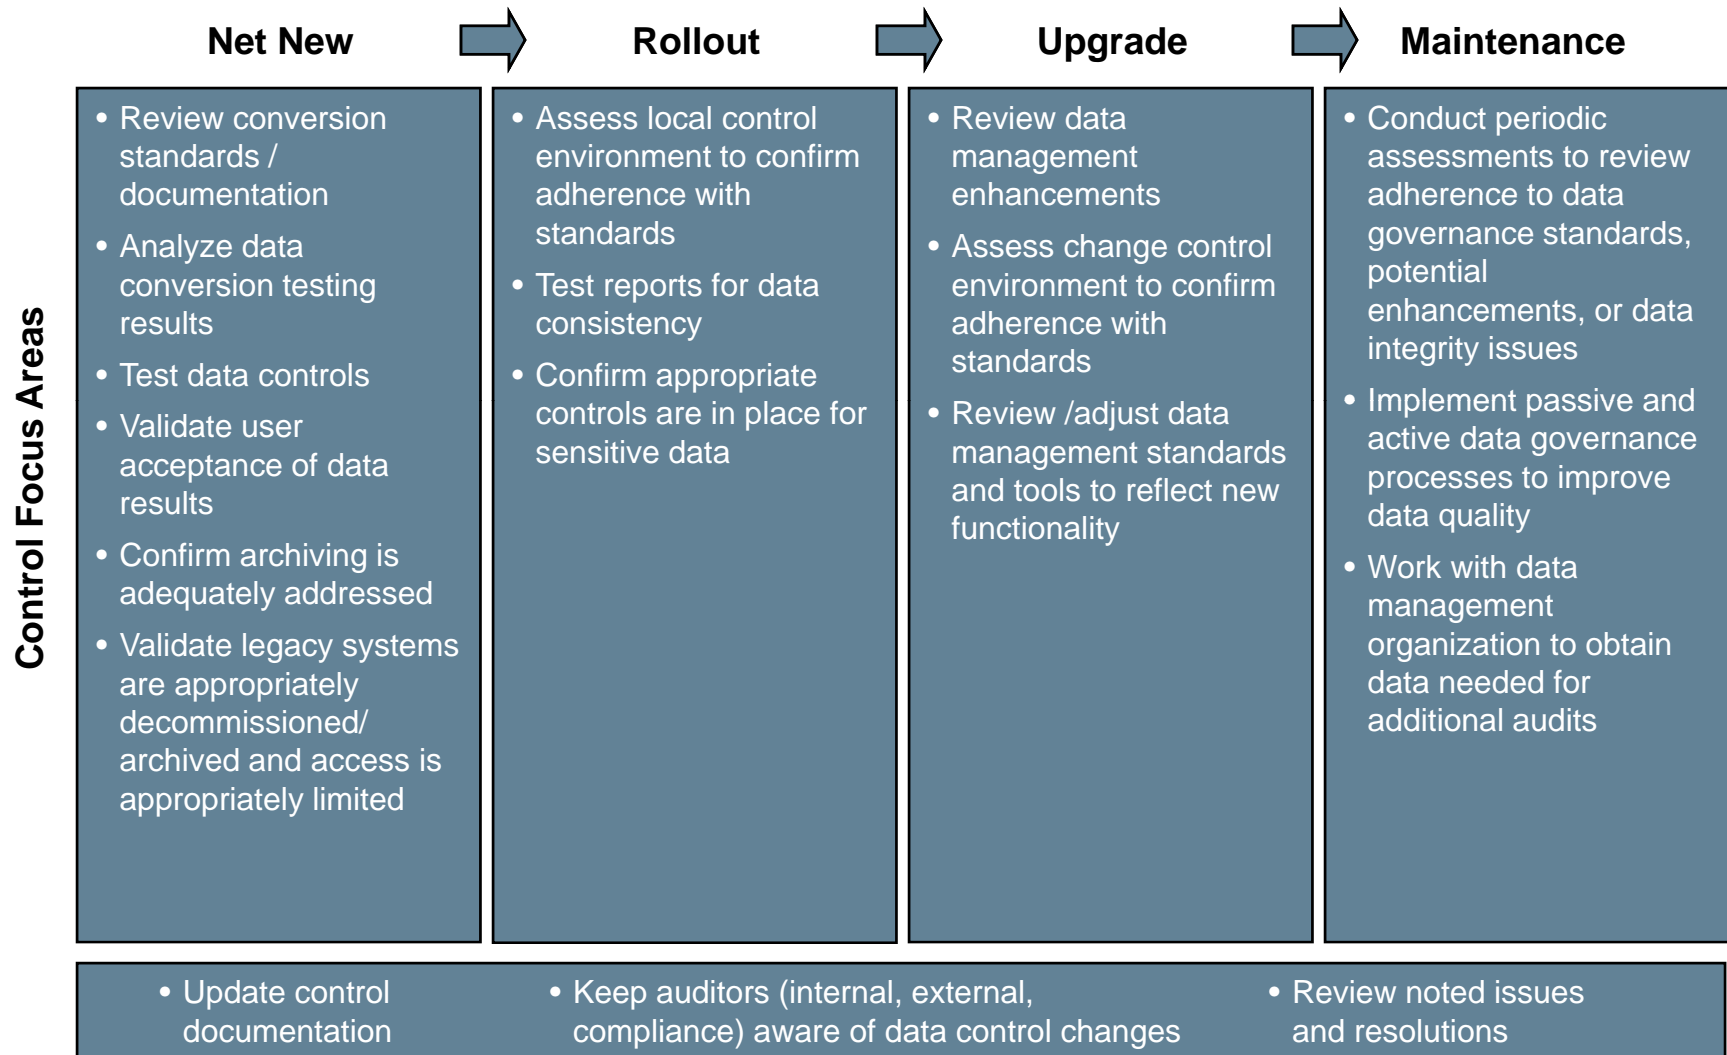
Net New

Rollout

Upgrade

Maintenance

Control Focus Areas

• Review conversion standards / documentation
• Analyze data conversion testing results
• Test data controls
• Validate user acceptance of data results
• Confirm archiving is adequately addressed
• Validate legacy systems are appropriately decommissioned/ archived and access is appropriately limited

• Assess local control environment to confirm adherence with standards
• Test reports for data consistency
• Confirm appropriate controls are in place for sensitive data

• Review data management enhancements
• Assess change control environment to confirm adherence with standards
• Review /adjust data management standards and tools to reflect new functionality

• Conduct periodic assessments to review adherence to data governance standards, potential enhancements, or data integrity issues
• Implement passive and active data governance processes to improve data quality
• Work with data management organization to obtain data needed for additional audits

• Update control documentation

• Keep auditors (internal, external, compliance) aware of data control changes

• Review noted issues and resolutions